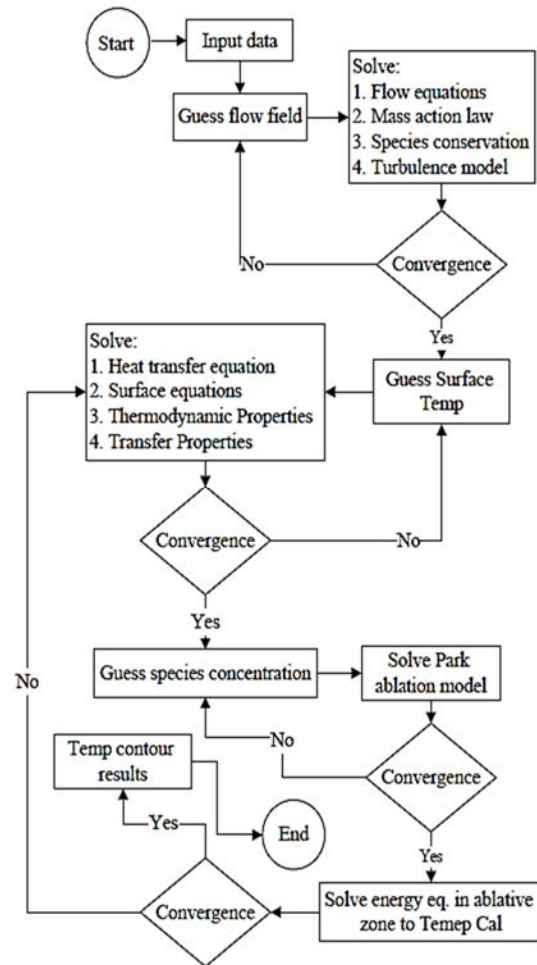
Start

Input data

Guess flow field

Solve:
1. Flow equations
2. Mass action law
3. Species conservation
4. Turbulence model

No

Convergence

Yes

Solve:
1. Heat transfer equation
2. Surface equations
3. Thermodynamic Properties
4. Transfer Properties

Guess Surface Temp

Convergence

No

Yes

No

Guess species concentration

Solve Park ablation model

No

Temp contour results

Convergence

Yes

End

Yes

Convergence

Solve energy eq. in ablative zone to Temep Cal